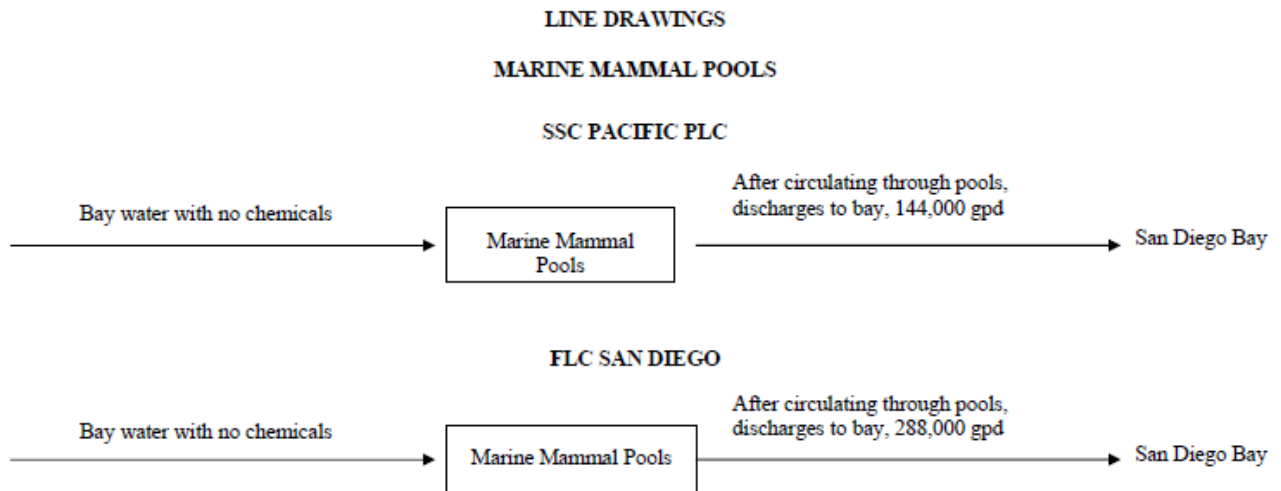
LINE DRAWINGS

MARINE MAMMAL POOLS

SSC PACIFIC PLC

Bay water with no chemicals

Marine Mammal Pools

After circulating through pools, discharges to bay, 144,000 gpd

San Diego Bay

FLC SAN DIEGO

Bay water with no chemicals

Marine Mammal Pools

After circulating through pools, discharges to bay, 288,000 gpd

San Diego Bay